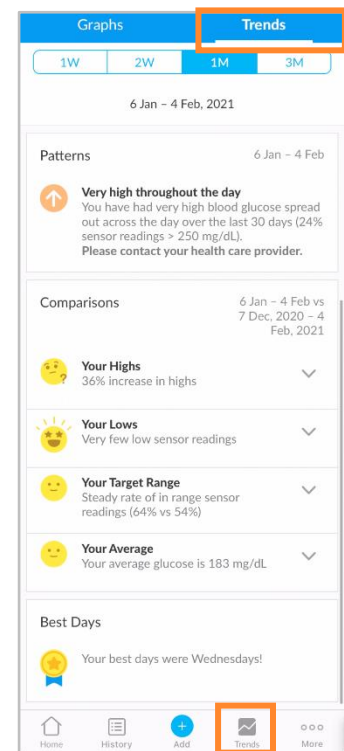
Graphs Trends

1W 2W 1M 3M

6 Jan – 4 Feb, 2021

Patterns 6 Jan – 4 Feb

Very high throughout the day
You have had very high blood glucose spread out across the day over the last 30 days (24% sensor readings > 250 mg/dL).
Please contact your health care provider.

Comparisons 6 Jan – 4 Feb vs 7 Dec, 2020 – 4 Feb, 2021

Your Highs
36% increase in highs

Your Lows
Very few low sensor readings

Your Target Range
Steady rate of in range sensor readings (64% vs 54%)

Your Average
Your average glucose is 183 mg/dL

Best Days

Your best days were Wednesdays!

Home History Add Trends More